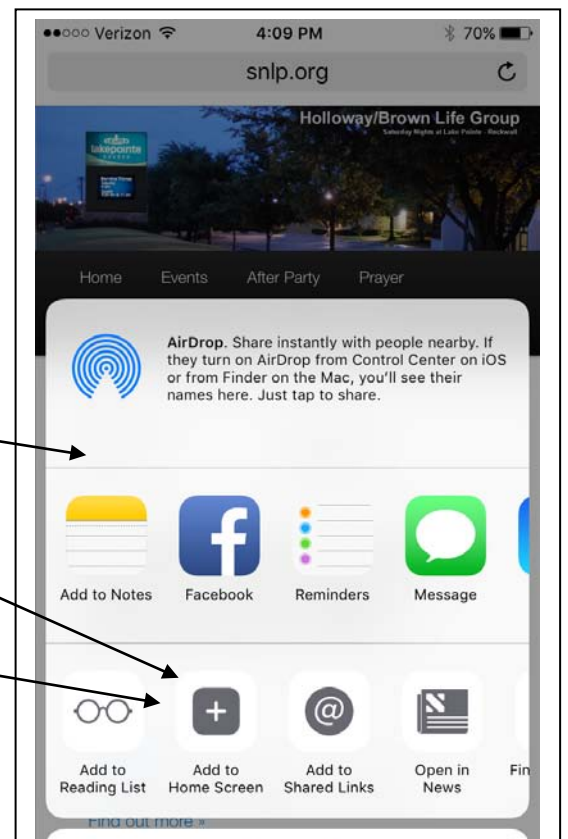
●●○○○ Verizon 4:09 PM 70%

snlp.org

Holloway/Brown Life Group

Saturday Nights at Lake Pointe · Rockwall

lakepointe

Home Events After Party Prayer

AirDrop. Share instantly with people nearby. If they turn on AirDrop from Control Center on iOS or from Finder on the Mac, you'll see their names here. Just tap to share.

Add to Notes Facebook Reminders Message

Add to Reading List Add to Home Screen Add to Shared Links Open in News Fin

Find out more »